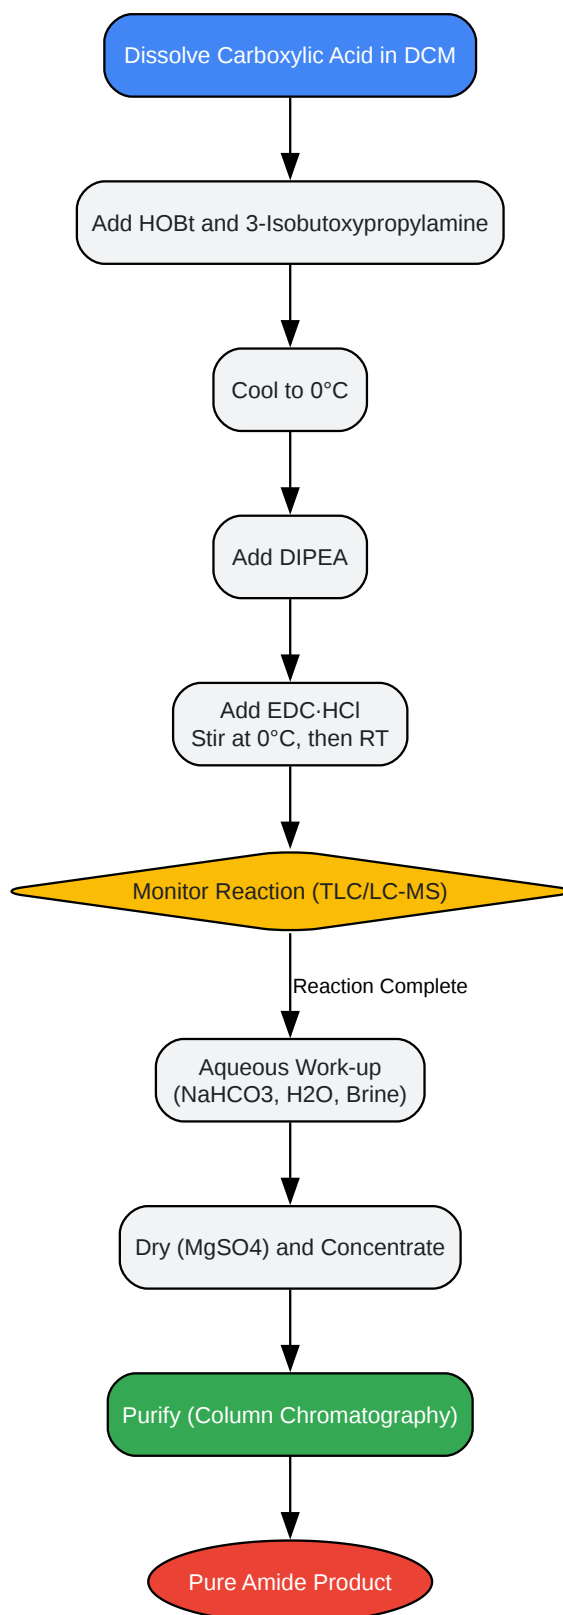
Dissolve Carboxylic Acid in DCM

Add HOBt and 3-Isobutoxypropylamine

Cool to 0°C

Add DIPEA

Add EDC·HCl
Stir at 0°C, then RT

Monitor Reaction (TLC/LC-MS)

Reaction Complete

Aqueous Work-up
(NaHCO3, H2O, Brine)

Dry (MgSO4) and Concentrate

Purify (Column Chromatography)

Pure Amide Product